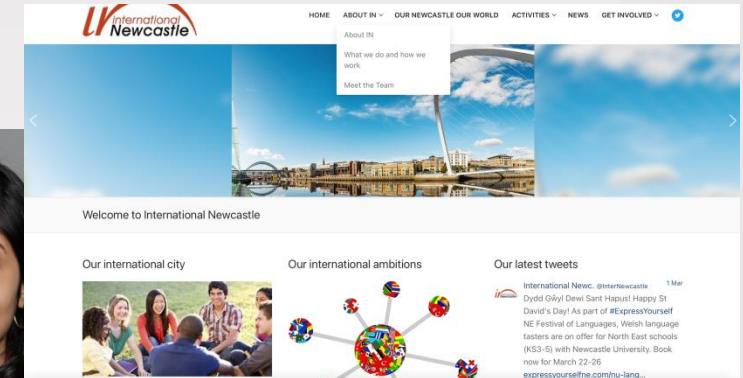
IN international Newcastle

HOME ABOUT IN OUR NEWCASTLE OUR WORLD ACTIVITIES NEWS GET INVOLVED

About IN
What we do and how we work
Meet the Team

Welcome to International Newcastle

Our international city

Our international ambitions

Our latest tweets

International Newc. @InterNewcastle 1 Mar
Dydd Gŵyl Dewi Sant Hapus! Happy St David's Day! As part of #ExpressYourself NE Festival of Languages, Welsh language tasters are on offer for North East schools (KS3-5) with Newcastle University. Book now for March 22-26
expressyourselfne.com/nu-lang...